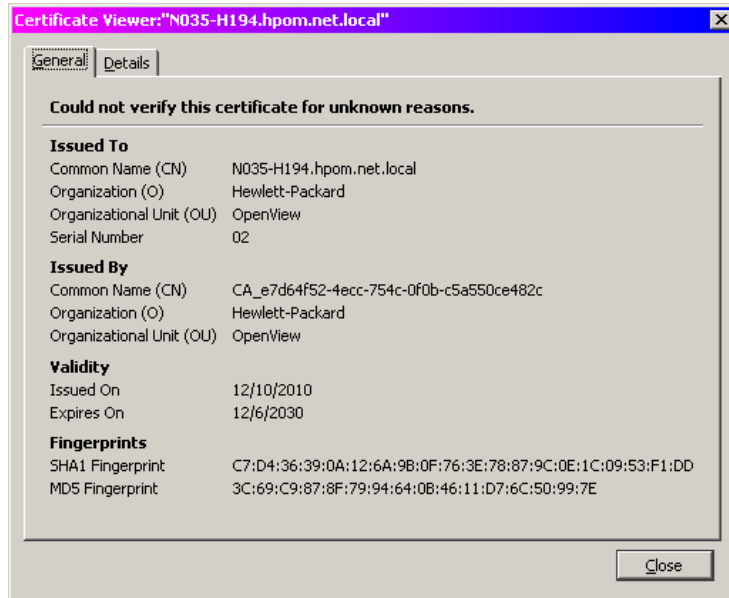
Certificate Viewer:"N035-H194.hpom.net.local"

General | Details

Could not verify this certificate for unknown reasons.

Issued To

| | |
|---|---|
| Common Name (CN) | N035-H194.hpom.net.local |
| Organization (O) | Hewlett-Packard |
| Organizational Unit (OU) | OpenView |
| Serial Number | 02 |

Issued By

| | |
|---|---|
| Common Name (CN) | CA_e7d64f52-4ecc-754c-0f0b-c5a550ce482c |
| Organization (O) | Hewlett-Packard |
| Organizational Unit (OU) | OpenView |

Validity

| | |
|---|---|
| Issued On | 12/10/2010 |
| Expires On | 12/6/2030 |

Fingerprints

| | |
|---|---|
| SHA1 Fingerprint | C7:D4:36:39:0A:12:6A:9B:0F:76:3E:78:87:9C:0E:1C:09:53:F1:DD |
| MD5 Fingerprint | 3C:69:C9:87:8F:79:94:64:0B:46:11:D7:6C:50:99:7E |

Close